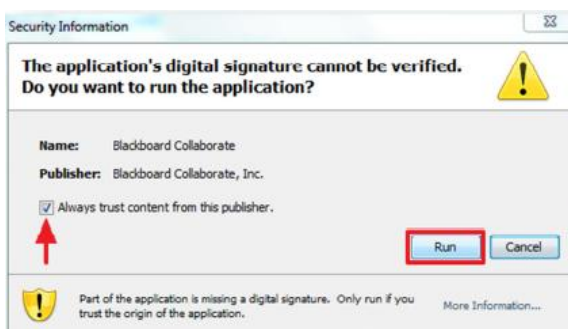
Security Information

The application's digital signature cannot be verified. Do you want to run the application?

Name: Blackboard Collaborate

Publisher: Blackboard Collaborate, Inc.

Always trust content from this publisher.

Run

Cancel

Part of the application is missing a digital signature. Only run if you trust the origin of the application.

More Information...